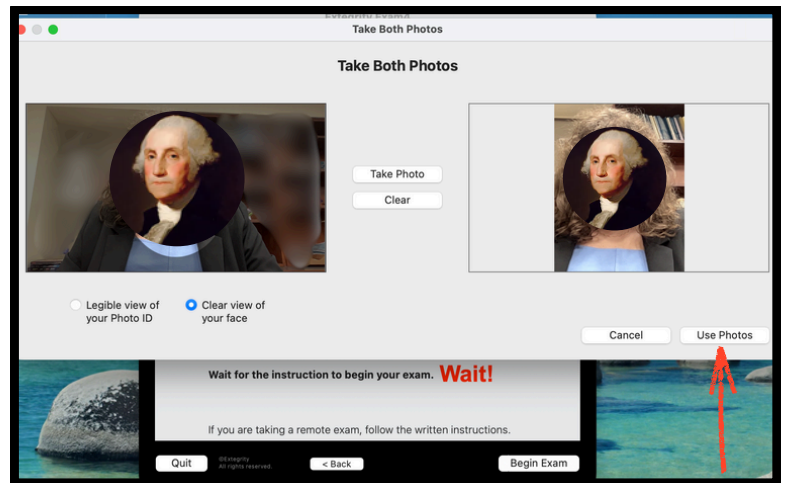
Take Both Photos

Take Both Photos

Take Photo

Clear

Legible view of your Photo ID

Clear view of your face

Cancel

Use Photos

Wait for the instruction to begin your exam. Wait!

If you are taking a remote exam, follow the written instructions.

Quit

©Exagrity All rights reserved.

< Back

Begin Exam